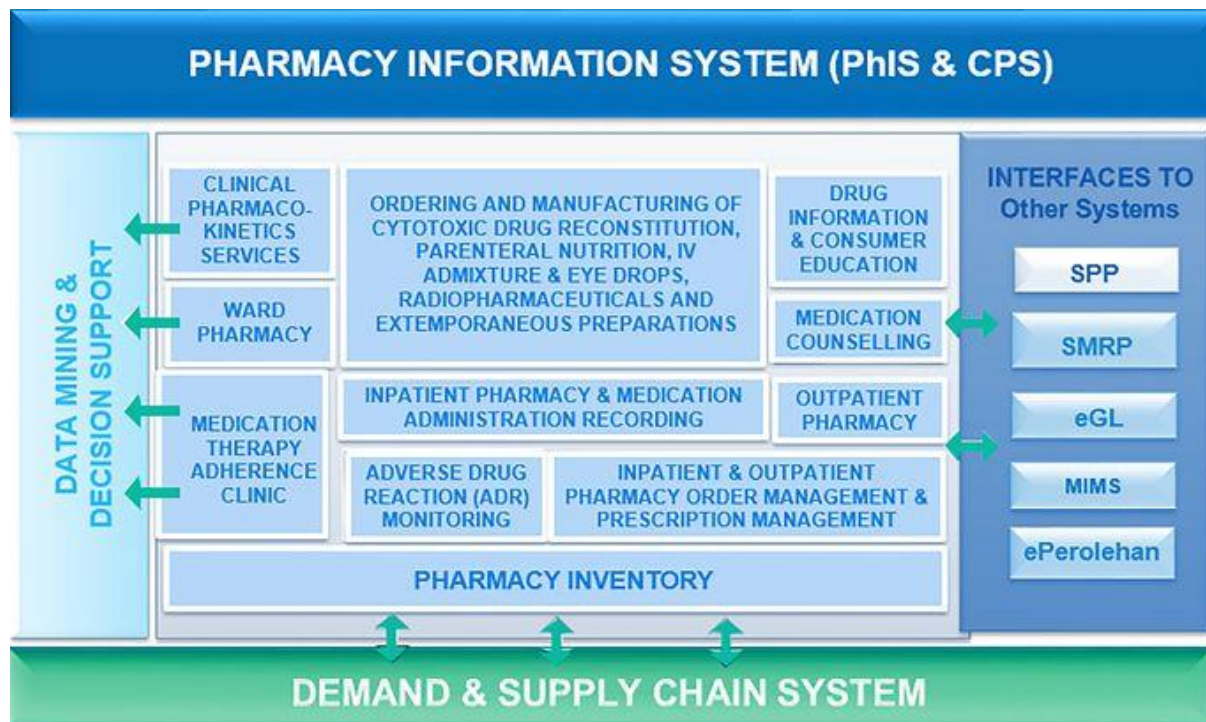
PHARMACY INFORMATION SYSTEM (PhIS & CPS)

DATA MINING & DECISION SUPPORT

CLINICAL PHARMACOKINETICS SERVICES

ORDERING AND MANUFACTURING OF CYTOTOXIC DRUG RECONSTITUTION, PARENTERAL NUTRITION, IV ADMIXTURE & EYE DROPS, RADIOPHARMACEUTICALS AND EXTEMPORANEOUS PREPARATIONS

DRUG INFORMATION & CONSUMER EDUCATION

WARD PHARMACY

MEDICATION COUNSELLING

MEDICATION THERAPY ADHERENCE CLINIC

INPATIENT PHARMACY & MEDICATION ADMINISTRATION RECORDING

OUTPATIENT PHARMACY

ADVERSE DRUG REACTION (ADR) MONITORING

INPATIENT & OUTPATIENT PHARMACY ORDER MANAGEMENT & PRESCRIPTION MANAGEMENT

PHARMACY INVENTORY

INTERFACES TO Other Systems

SPP

SMRP

eGL

MIMS

ePerolehan

DEMAND & SUPPLY CHAIN SYSTEM